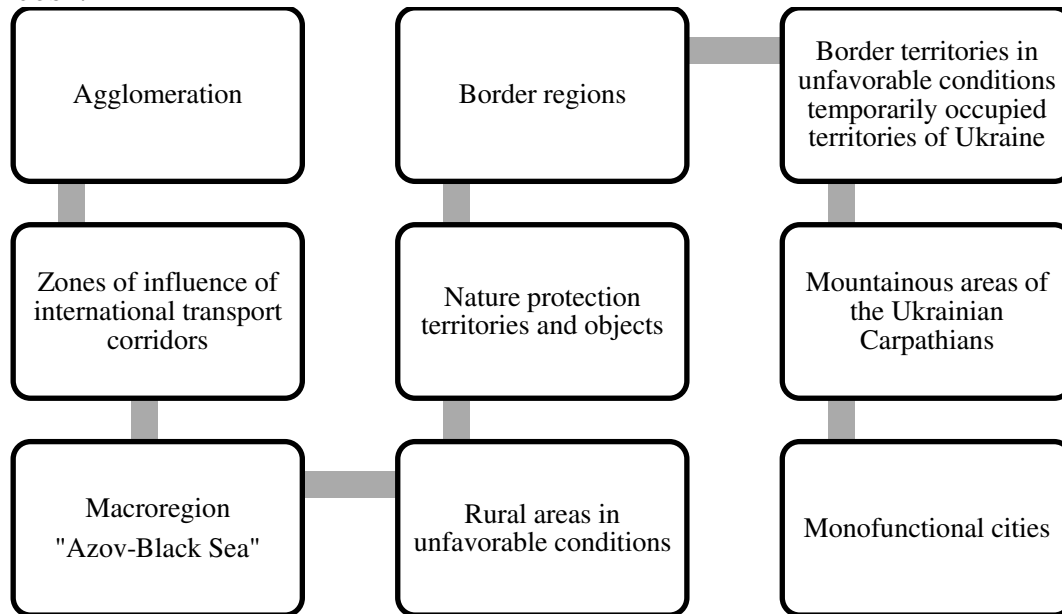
Agglomeration

Zones of influence of international transport corridors

Macroregion "Azov-Black Sea"

Rural areas in unfavorable conditions

Nature protection territories and objects

Border regions

Border territories in unfavorable conditions temporarily occupied territories of Ukraine

Mountainous areas of the Ukrainian Carpathians

Monofunctional cities